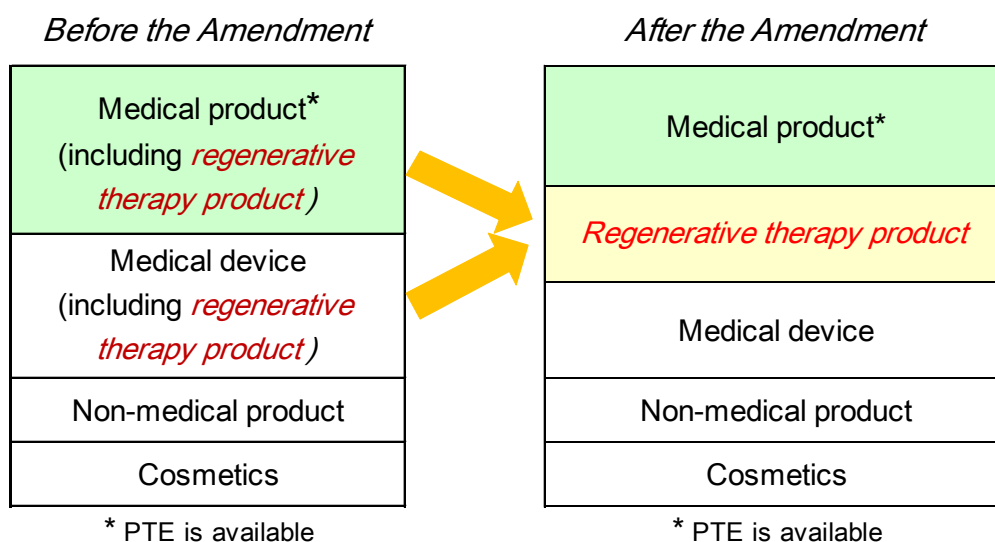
Before the Amendment

| Medical product* (including regenerative therapy product) |
|---|
| Medical device (including regenerative therapy product) |
| Non-medical product |
| Cosmetics |

* PTE is available

After the Amendment

| Medical product* |
|---|
| Regenerative therapy product |
| Medical device |
| Non-medical product |
| Cosmetics |

* PTE is available